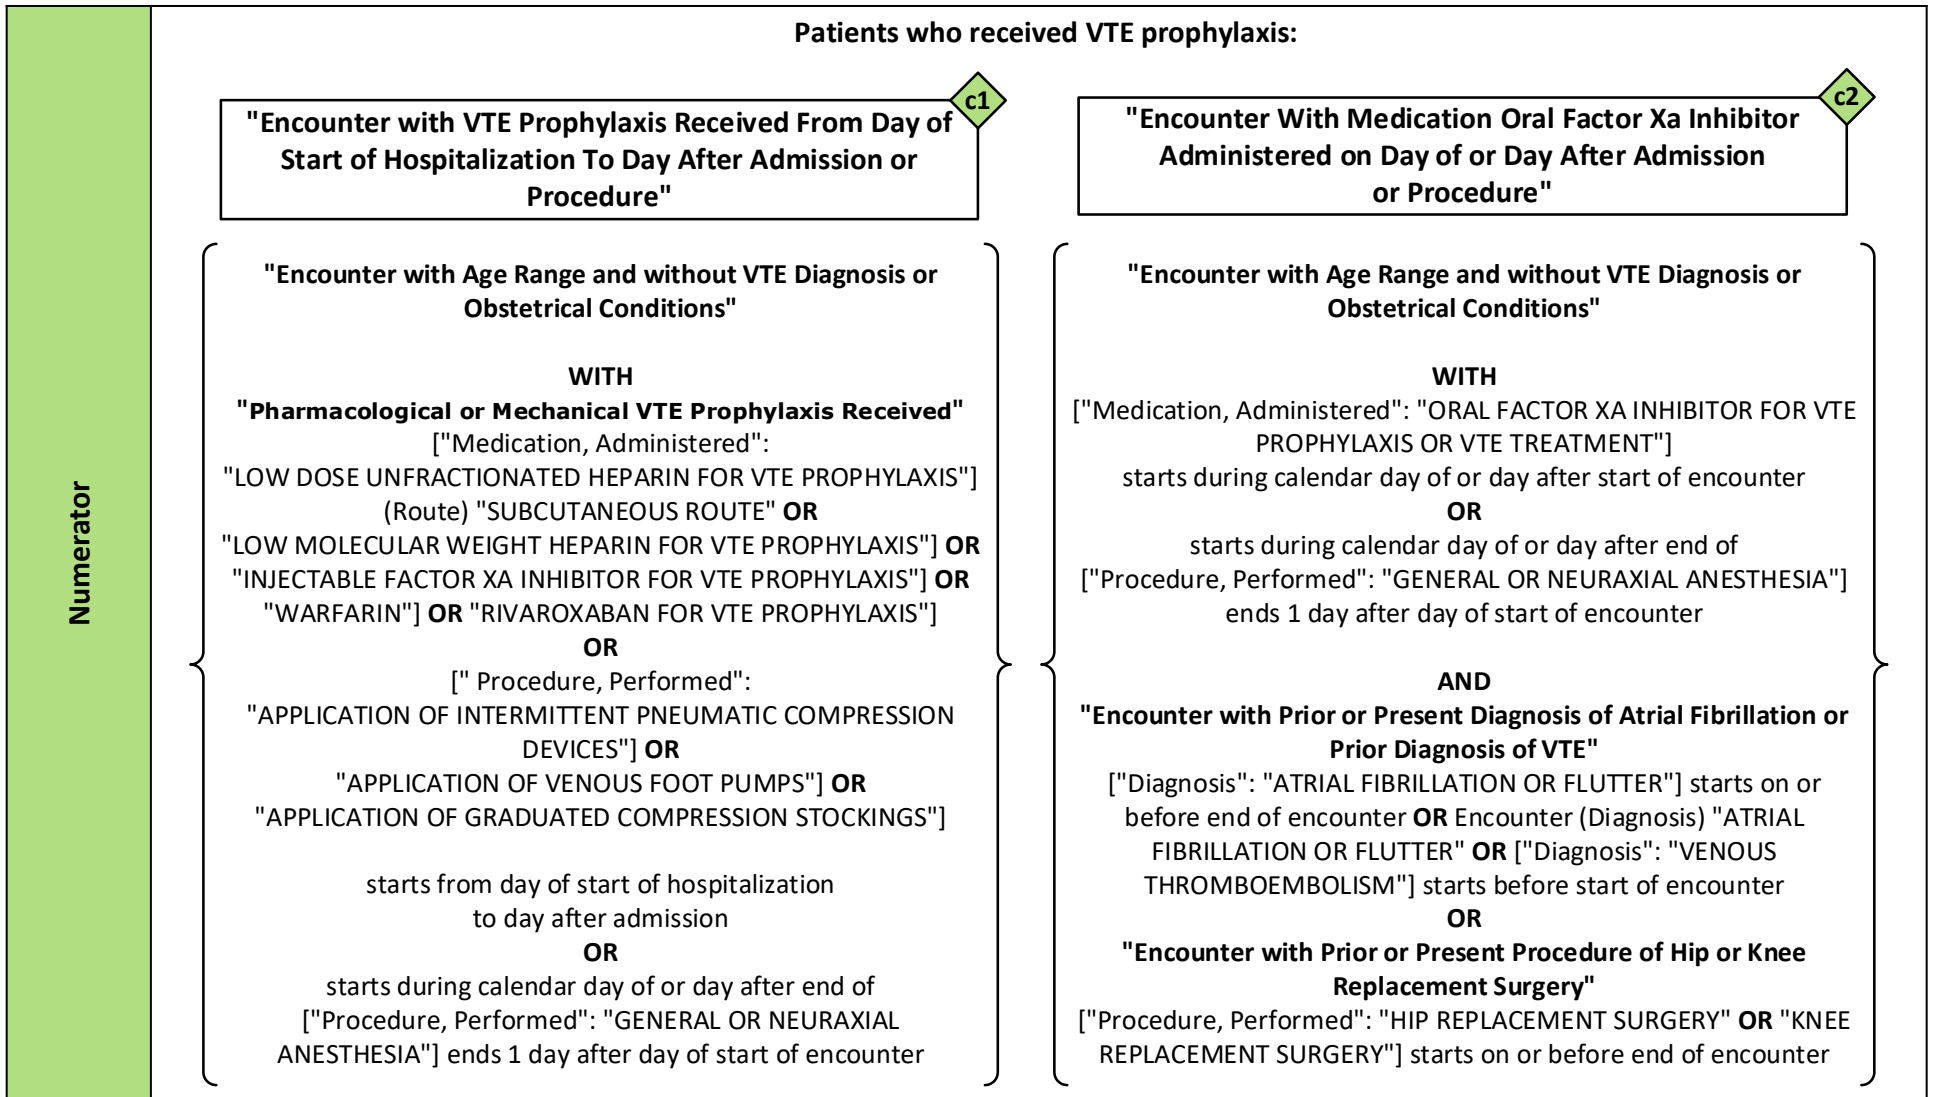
Numerator

Patients who received VTE prophylaxis:

"Encounter with VTE Prophylaxis Received From Day of Start of Hospitalization To Day After Admission or Procedure"

c1

"Encounter with Age Range and without VTE Diagnosis or Obstetrical Conditions"

WITH
"Pharmacological or Mechanical VTE Prophylaxis Received"
["Medication, Administered": "LOW DOSE UNFRACTIONATED HEPARIN FOR VTE PROPHYLAXIS"] (Route) "SUBCUTANEOUS ROUTE" OR "LOW MOLECULAR WEIGHT HEPARIN FOR VTE PROPHYLAXIS"] OR "INJECTABLE FACTOR XA INHIBITOR FOR VTE PROPHYLAXIS"] OR "WARFARIN"] OR "RIVAROXABAN FOR VTE PROPHYLAXIS"]
OR
[" Procedure, Performed": "APPLICATION OF INTERMITTENT PNEUMATIC COMPRESSION DEVICES"] OR "APPLICATION OF VENOUS FOOT PUMPS"] OR "APPLICATION OF GRADUATED COMPRESSION STOCKINGS"]

starts from day of start of hospitalization to day after admission
OR
starts during calendar day of or day after end of ["Procedure, Performed": "GENERAL OR NEURAXIAL ANESTHESIA"] ends 1 day after day of start of encounter

"Encounter With Medication Oral Factor Xa Inhibitor Administered on Day of or Day After Admission or Procedure"

c2

"Encounter with Age Range and without VTE Diagnosis or Obstetrical Conditions"

WITH
["Medication, Administered": "ORAL FACTOR XA INHIBITOR FOR VTE PROPHYLAXIS OR VTE TREATMENT"]
starts during calendar day of or day after start of encounter
OR
starts during calendar day of or day after end of ["Procedure, Performed": "GENERAL OR NEURAXIAL ANESTHESIA"] ends 1 day after day of start of encounter

AND
"Encounter with Prior or Present Diagnosis of Atrial Fibrillation or Prior Diagnosis of VTE"
["Diagnosis": "ATRIAL FIBRILLATION OR FLUTTER"] starts on or before end of encounter OR Encounter (Diagnosis) "ATRIAL FIBRILLATION OR FLUTTER" OR ["Diagnosis": "VENOUS THROMBOEMBOLISM"] starts before start of encounter
OR
"Encounter with Prior or Present Procedure of Hip or Knee Replacement Surgery"
["Procedure, Performed": "HIP REPLACEMENT SURGERY" OR "KNEE REPLACEMENT SURGERY"] starts on or before end of encounter